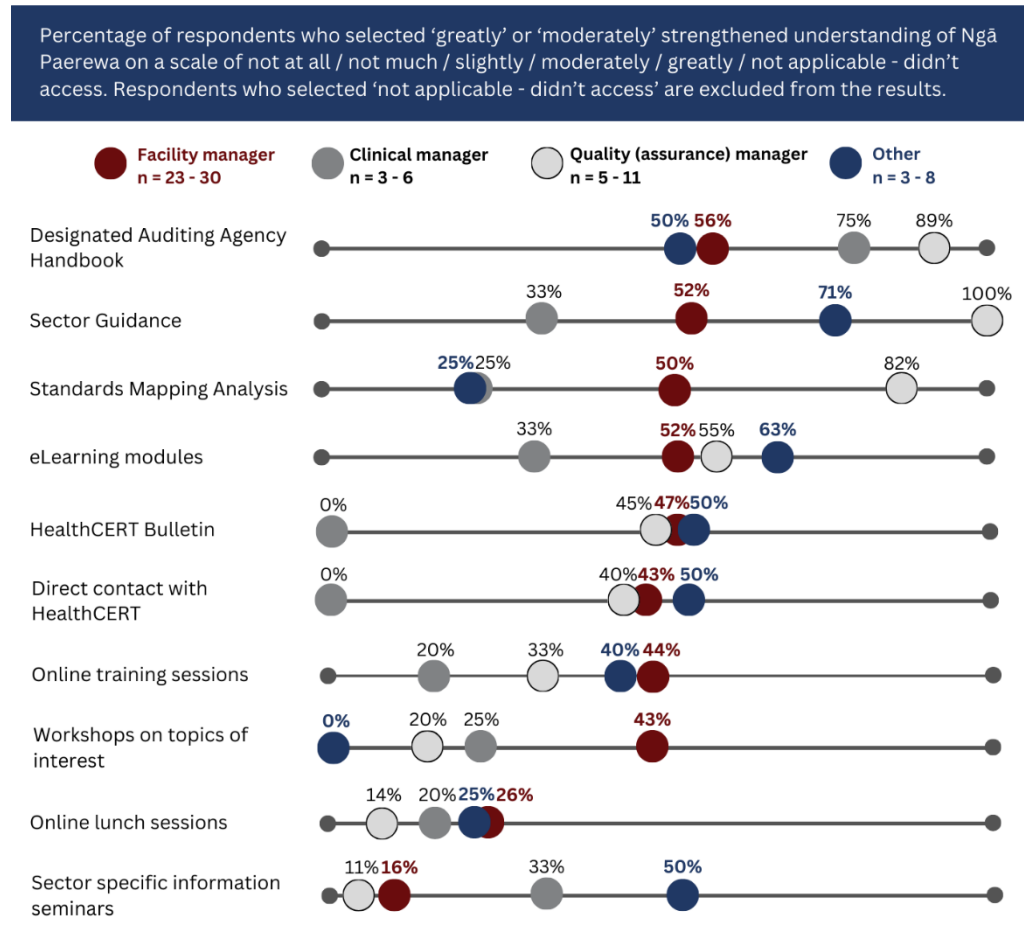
Percentage of respondents who selected 'greatly' or 'moderately' strengthened understanding of Ngā Paerewa on a scale of not at all / not much / slightly / moderately / greatly / not applicable - didn't access. Respondents who selected 'not applicable - didn't access' are excluded from the results.

Facility manager n = 23 - 30
Clinical manager n = 3 - 6
Quality (assurance) manager n = 5 - 11
Other n = 3 - 8

Designated Auditing Agency Handbook 50% 56% 75% 89%

Sector Guidance 33% 52% 71% 100%

Standards Mapping Analysis 25% 25% 50% 82%

eLearning modules 33% 52% 55% 63%

HealthCERT Bulletin 0% 45% 47% 50%

Direct contact with HealthCERT 0% 40% 43% 50%

Online training sessions 20% 33% 40% 44%

Workshops on topics of interest 0% 20% 25% 43%

Online lunch sessions 14% 20% 25% 26%

Sector specific information seminars 11% 16% 33% 50%